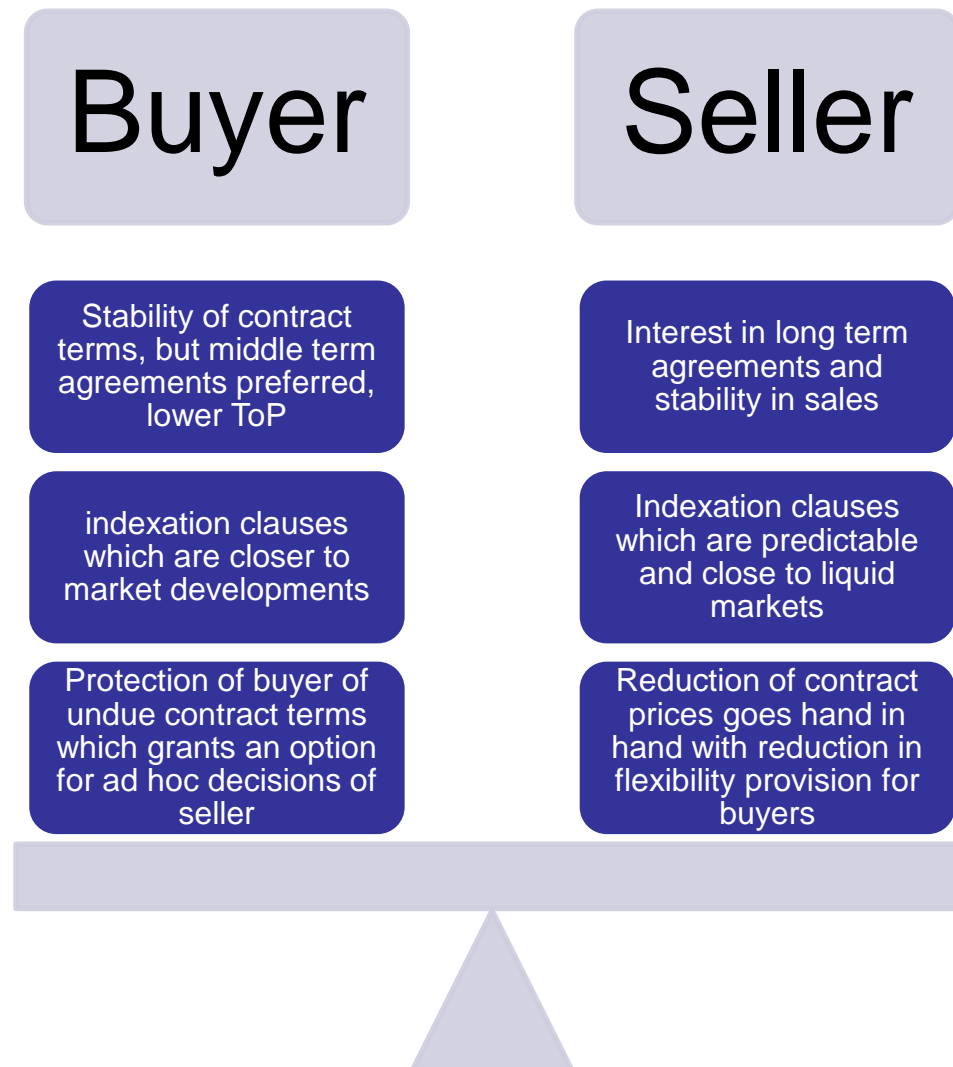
Buyer

Stability of contract terms, but middle term agreements preferred, lower ToP

indexation clauses which are closer to market developments

Protection of buyer of undue contract terms which grants an option for ad hoc decisions of seller

Seller

Interest in long term agreements and stability in sales

Indexation clauses which are predictable and close to liquid markets

Reduction of contract prices goes hand in hand with reduction in flexibility provision for buyers